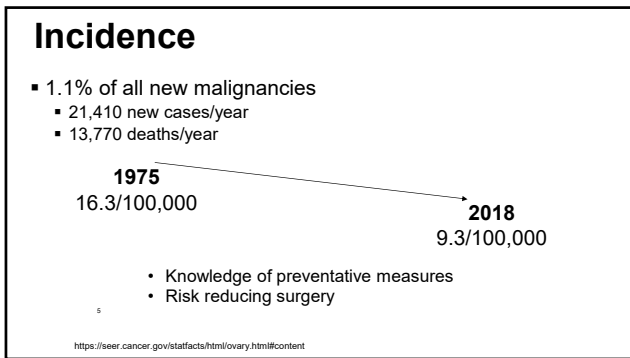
Incidence

- 1.1% of all new malignancies
  - 21,410 new cases/year
  - 13,770 deaths/year

1975
16.3/100,000

2018
9.3/100,000

- Knowledge of preventative measures
- Risk reducing surgery

5

https://seer.cancer.gov/statfacts/html/ovary.html#content